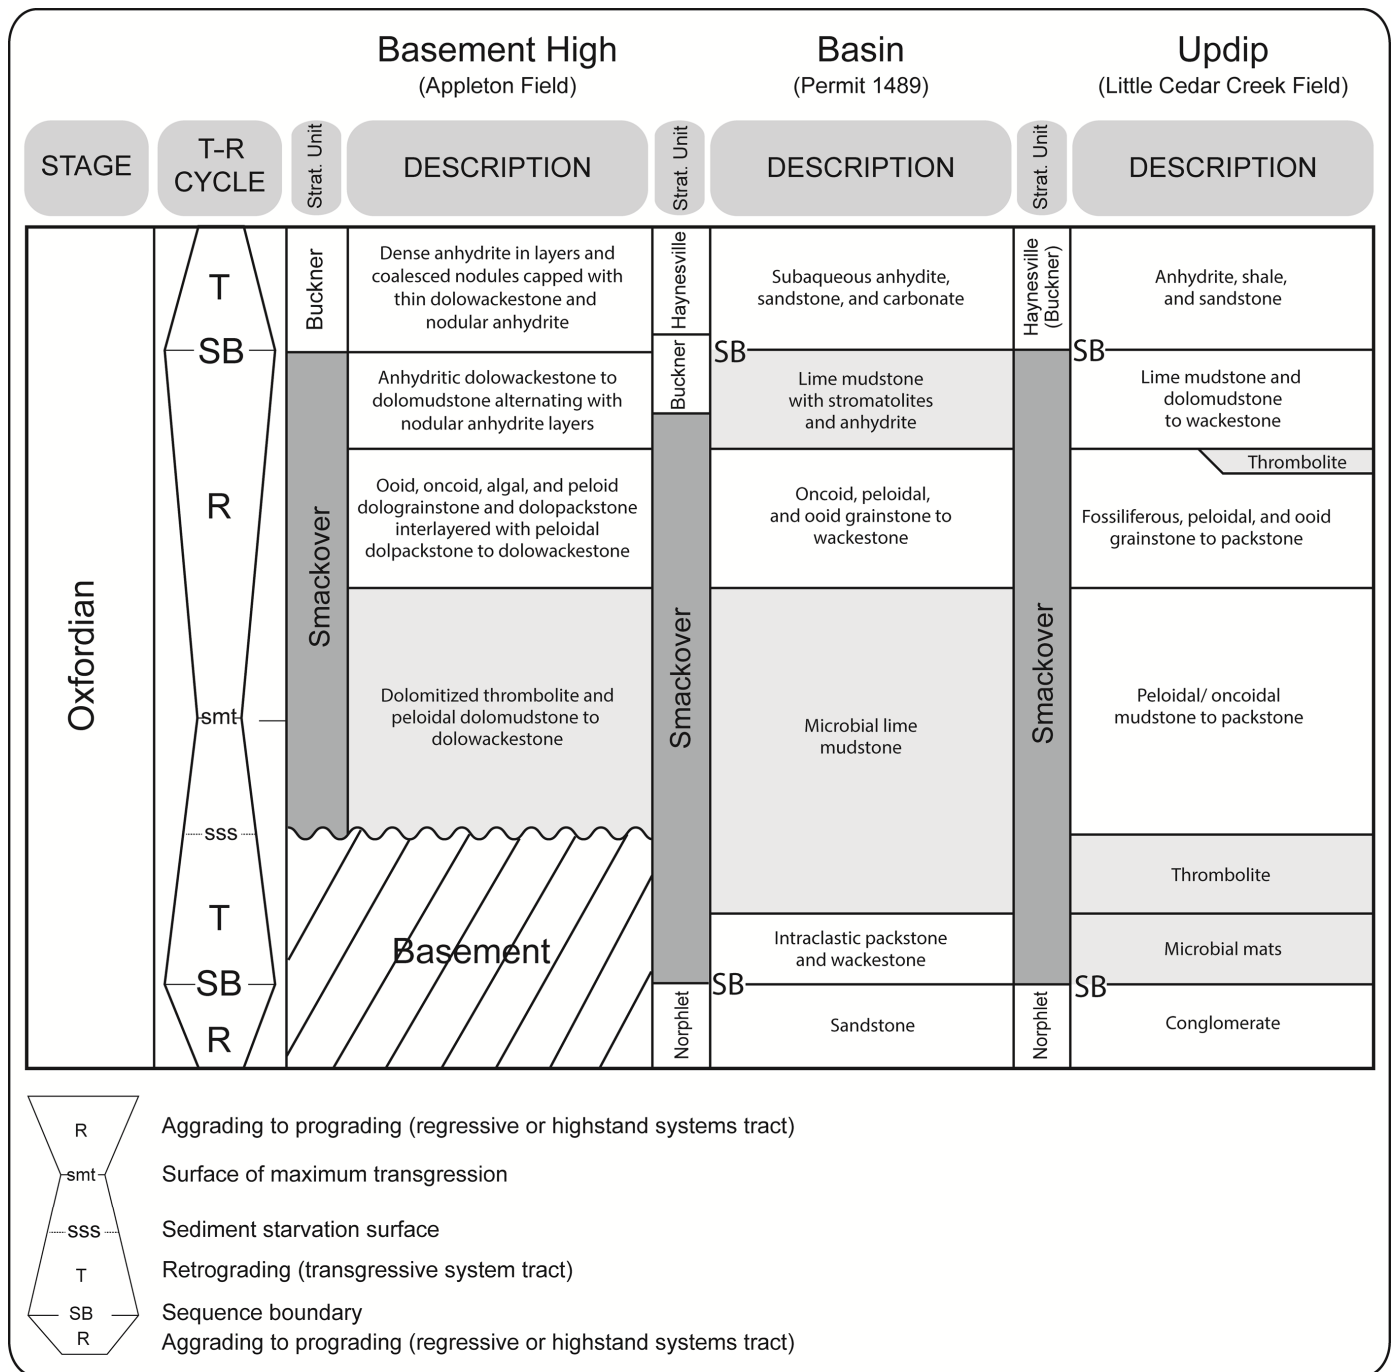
Basement High
(Appleton Field)

Basin
(Permit 1489)

Updip
(Little Cedar Creek Field)

STAGE

T-R CYCLE

Strat. Unit

DESCRIPTION

Strat. Unit

DESCRIPTION

Strat. Unit

DESCRIPTION

Oxfordian

T
SB
R
smt
sss
T
SB
R

Buckner
Dense anhydrite in layers and coalesced nodules capped with thin dolowackestone and nodular anhydrite

Smackover
Anhydritic dolowackestone to dolomudstone alternating with nodular anhydrite layers

Ooid, oncoid, algal, and peloid dolograinstone and dolopackstone interlayered with peloidal dolpackstone to dolowackestone

Dolomitized thrombolite and peloidal dolomudstone to dolowackestone

Basement

Haynesville
Subaqueous anhydite, sandstone, and carbonate

SB
Buckner
Lime mudstone with stromatolites and anhydrite

Smackover
Oncoid, peloidal, and ooid grainstone to wackestone

Microbial lime mudstone

Intraclastic packstone and wackestone

SB
Norphlet
Sandstone

Haynesville (Buckner)
Anhydrite, shale, and sandstone

SB
Smackover
Lime mudstone and dolomudstone to wackestone

Thrombolite

Fossiliferous, peloidal, and ooid grainstone to packstone

Peloidal/ oncoidal mudstone to packstone

Thrombolite

Microbial mats

SB
Norphlet
Conglomerate

R — Aggrading to prograding (regressive or highstand systems tract)
smt — Surface of maximum transgression
sss — Sediment starvation surface
T — Retrograding (transgressive system tract)
SB — Sequence boundary
R — Aggrading to prograding (regressive or highstand systems tract)